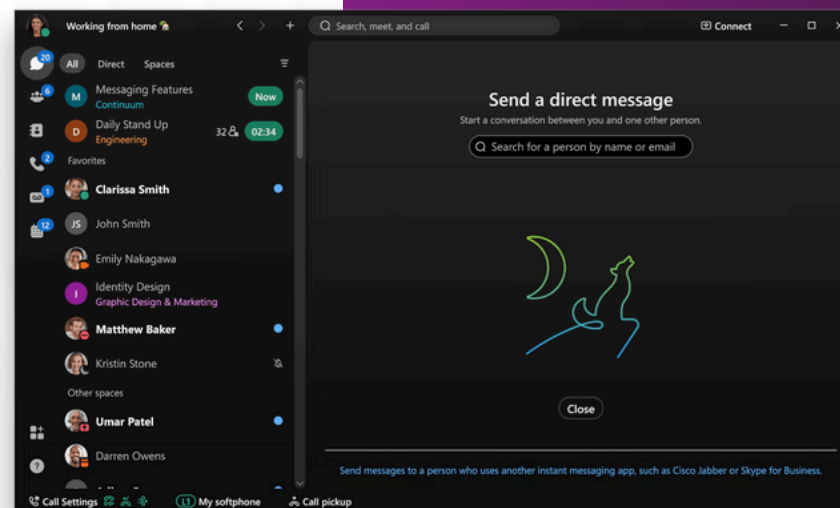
Working from home

Search, meet, and call

Connect

20
6
2
1
12

All Direct Spaces

M Messaging Features
Continuum
Now

D Daily Stand Up
Engineering
32
02:34

Favorites

Clarissa Smith

JS John Smith

Emily Nakagawa

I Identity Design
Graphic Design & Marketing

Matthew Baker

Kristin Stone

Other spaces

Umar Patel

Darren Owens

Send a direct message

Start a conversation between you and one other person.

Search for a person by name or email

Close

Send messages to a person who uses another instant messaging app, such as Cisco Jabber or Skype for Business.

Call Settings
L1 My softphone
Call pickup